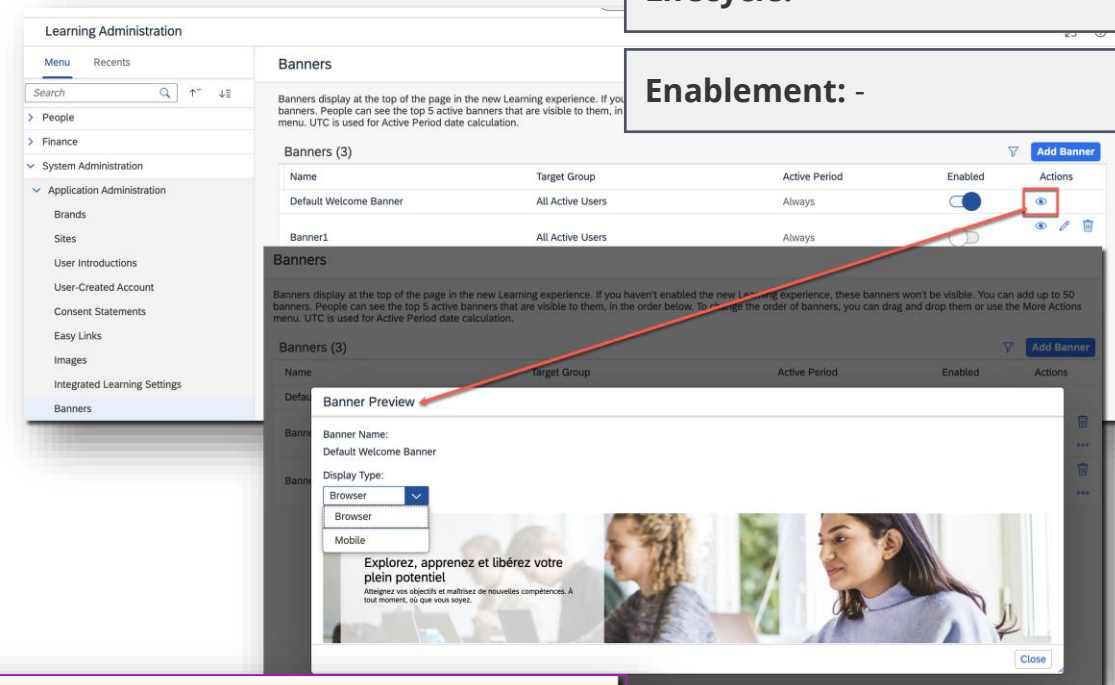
Learning Administration

Lifecycle:

Enablement: -

Menu Recents

Search

> People

> Finance

System Administration

Application Administration

Brands

Sites

User Introductions

User-Created Account

Consent Statements

Easy Links

Images

Integrated Learning Settings

Banners

Banners

Banners display at the top of the page in the new Learning experience. If you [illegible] banners. People can see the top 5 active banners that are visible to them, in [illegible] menu. UTC is used for Active Period date calculation.

Banners (3)

Add Banner

| Name | Target Group | Active Period | Enabled | Actions |
|---|---|---|---|---|
| Default Welcome Banner | All Active Users | Always | | |
| Banner1 | All Active Users | Always | | |

Banners

Banners display at the top of the page in the new Learning experience. If you haven't enabled the new Learning experience, these banners won't be visible. You can add up to 50 banners. People can see the top 5 active banners that are visible to them, in the order below. To change the order of banners, you can drag and drop them or use the More Actions menu. UTC is used for Active Period date calculation.

Banners (3)

Add Banner

Name Target Group Active Period Enabled Actions

Banner Preview

Banner Name:

Default Welcome Banner

Display Type:

Browser

Browser

Mobile

Explorez, apprenez et libérez votre plein potentiel

Atteignez vos objectifs et maîtrisez de nouvelles compétences. À tout moment, où que vous soyez.

Close